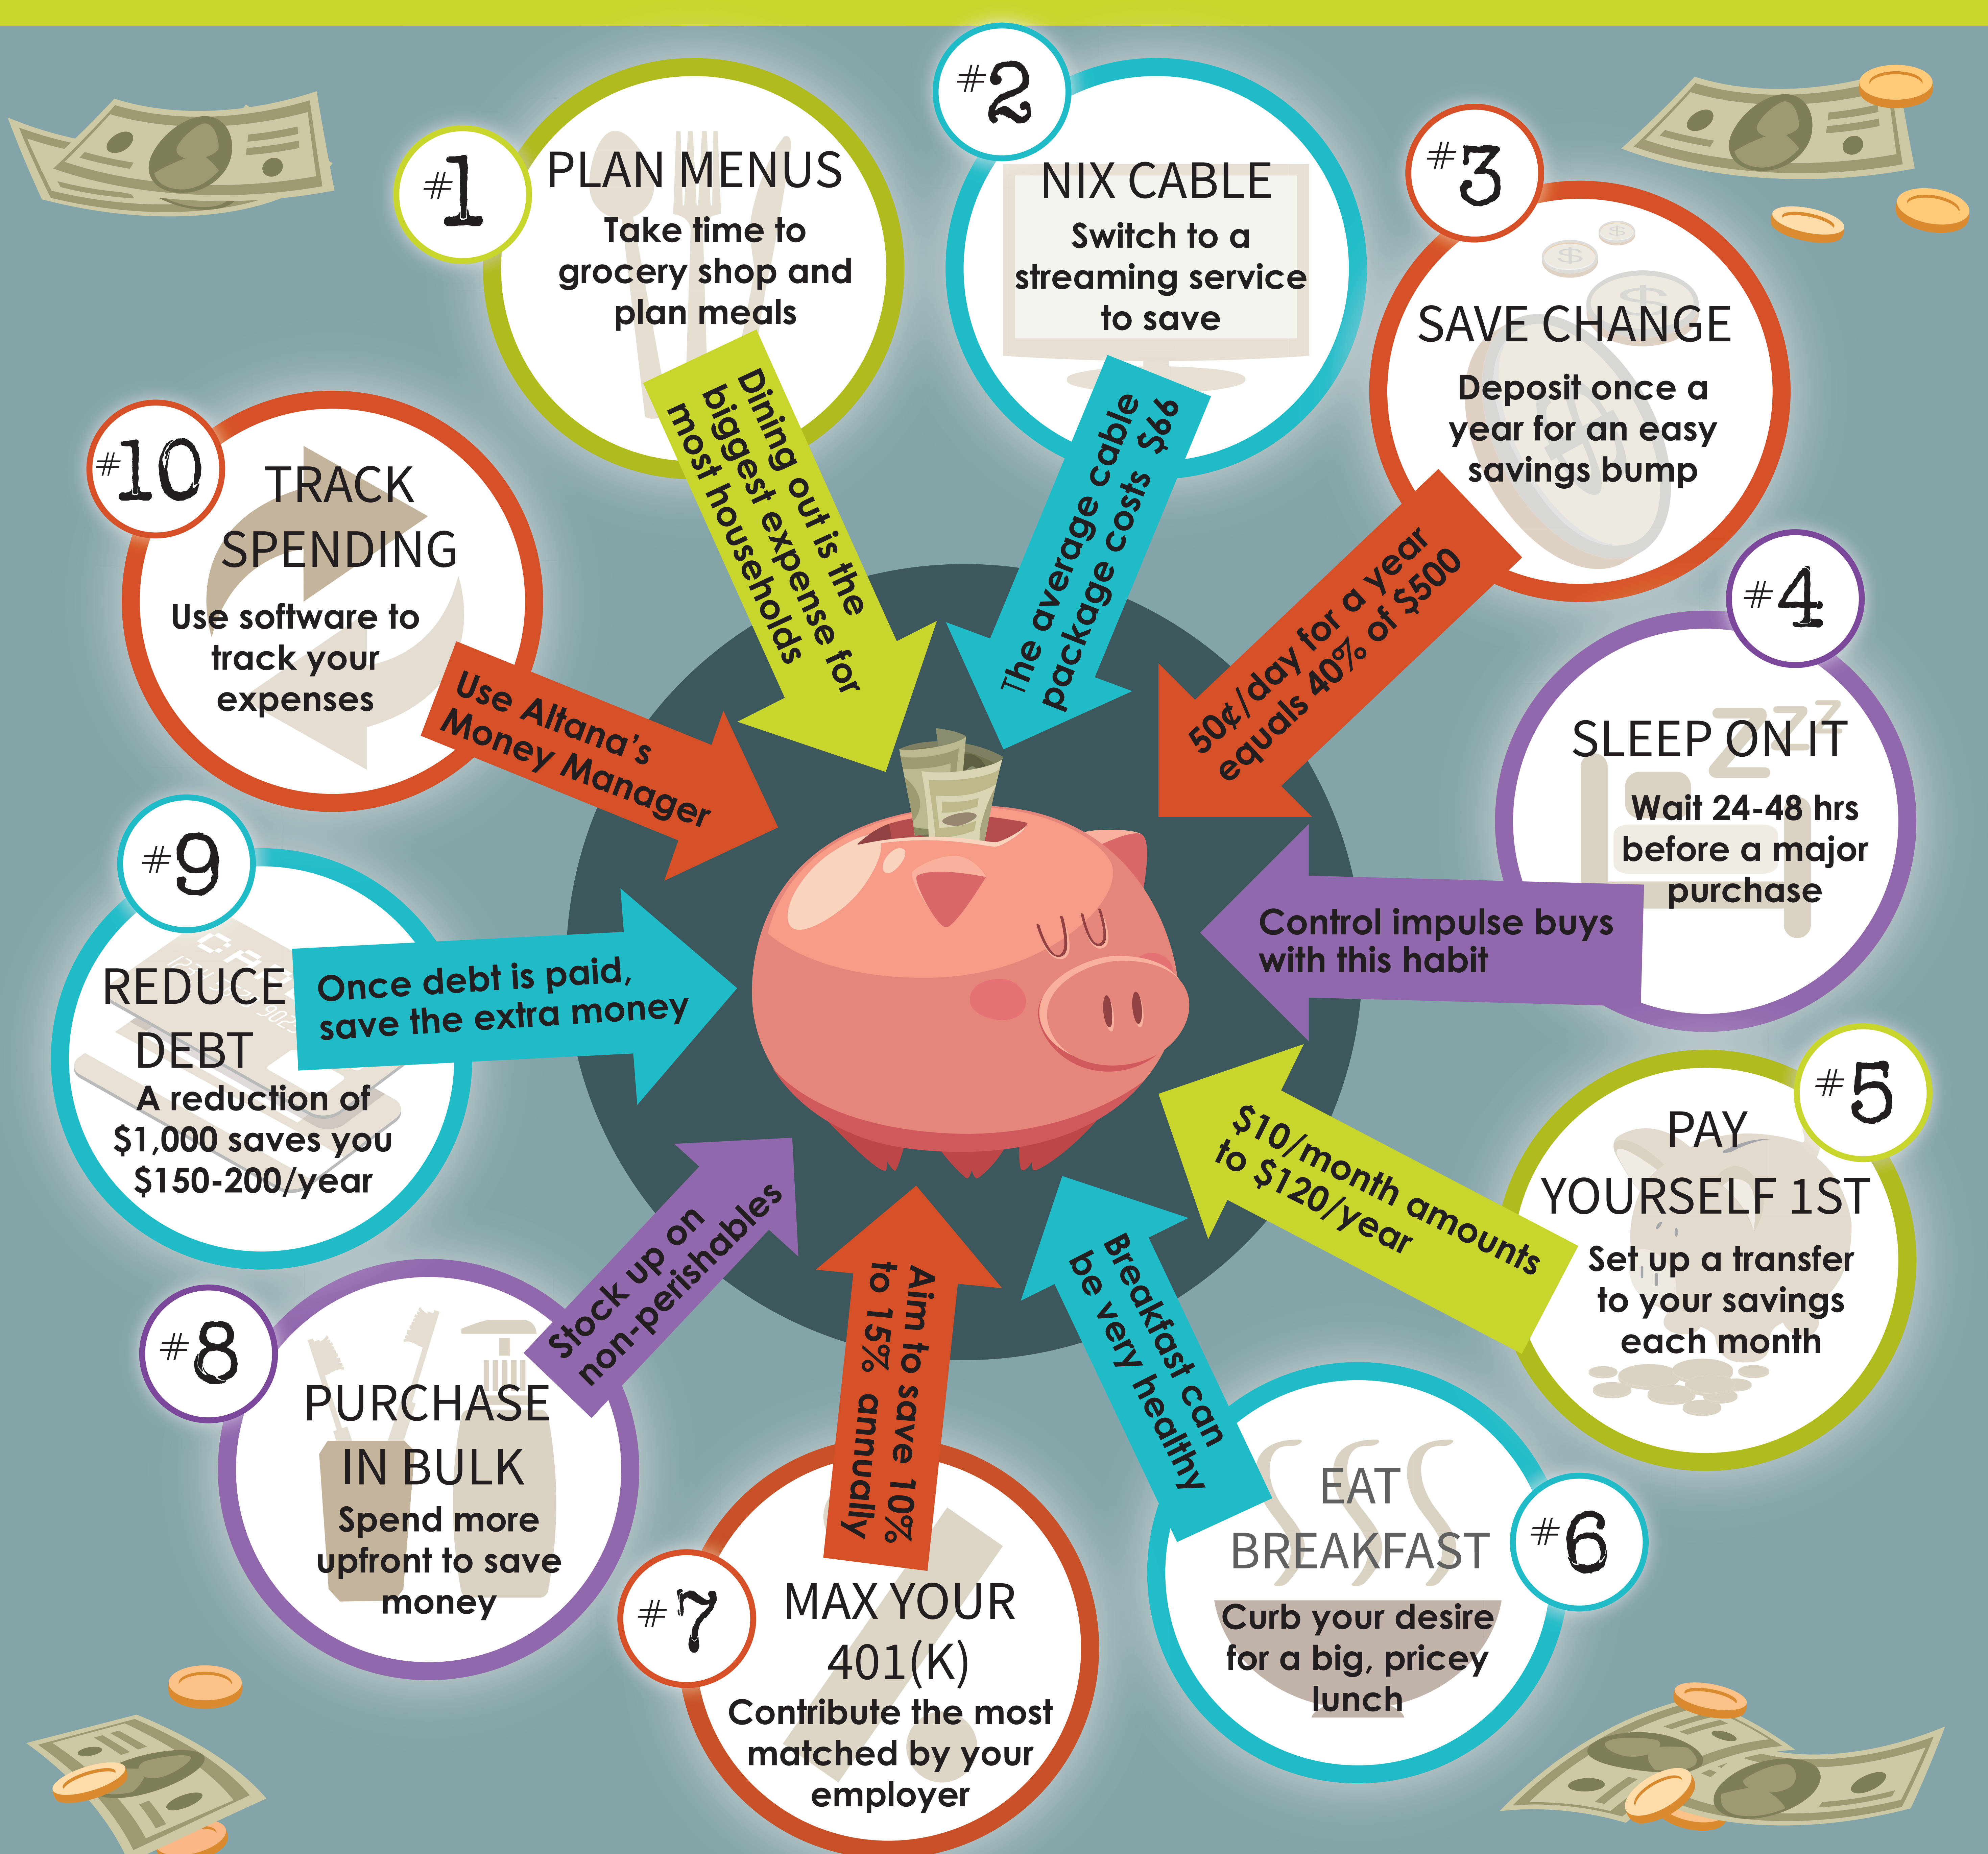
#1
PLAN MENUS
Take time to grocery shop and plan meals

Dining out is the biggest expense for most households

#2
NIX CABLE
Switch to a streaming service to save

The average cable package costs $66

#3
SAVE CHANGE
Deposit once a year for an easy savings bump

50¢/day for a year equals 40% of $500

#4
SLEEP ON IT
Wait 24-48 hrs before a major purchase

Control impulse buys with this habit

#5
PAY YOURSELF 1ST
Set up a transfer to your savings each month

$10/month amounts to $120/year

#6
EAT BREAKFAST
Curb your desire for a big, pricey lunch

Breakfast can be very healthy

#7
MAX YOUR 401(K)
Contribute the most matched by your employer

Aim to save 10% to 15% annually

#8
PURCHASE IN BULK
Spend more upfront to save money

Stock up on non-perishables

#9
REDUCE DEBT
A reduction of $1,000 saves you $150-200/year

Once debt is paid, save the extra money

#10
TRACK SPENDING
Use software to track your expenses

Use Altana's Money Manager